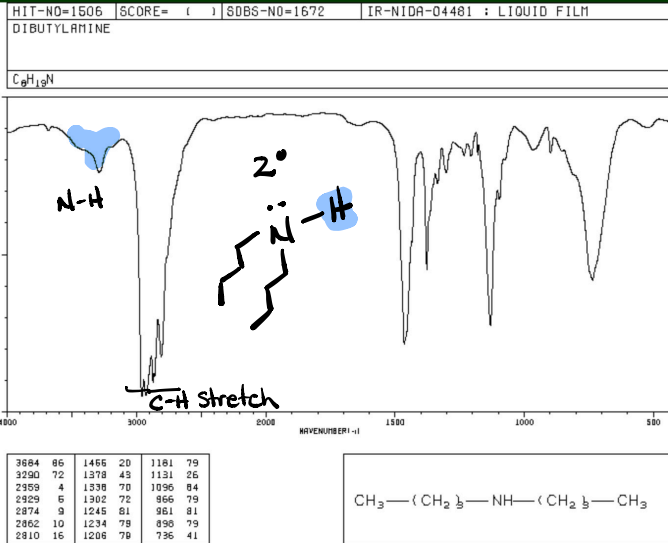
HIT-NO=1506 | SCORE= ( ) | SDBS-NO=1672 | IR-NIDA-04481 : LIQUID FILM

DIBUTYLAMINE

$C_8H_{19}N$

N-H

2°

$\ddot{N}$ - H

C-H stretch

4000 3000 2000 1500 1000 500

WAVENUMBER(-1)

| | | | | | |
|---|---|---|---|---|---|
| 3684 | 86 | 1466 | 20 | 1181 | 79 |
| 3290 | 72 | 1378 | 43 | 1131 | 26 |
| 2959 | 4 | 1338 | 70 | 1096 | 84 |
| 2929 | 6 | 1302 | 72 | 966 | 79 |
| 2874 | 9 | 1245 | 81 | 961 | 81 |
| 2862 | 10 | 1234 | 78 | 898 | 79 |
| 2810 | 16 | 1206 | 79 | 736 | 41 |

$CH_3-(CH_2)_3-NH-(CH_2)_3-CH_3$